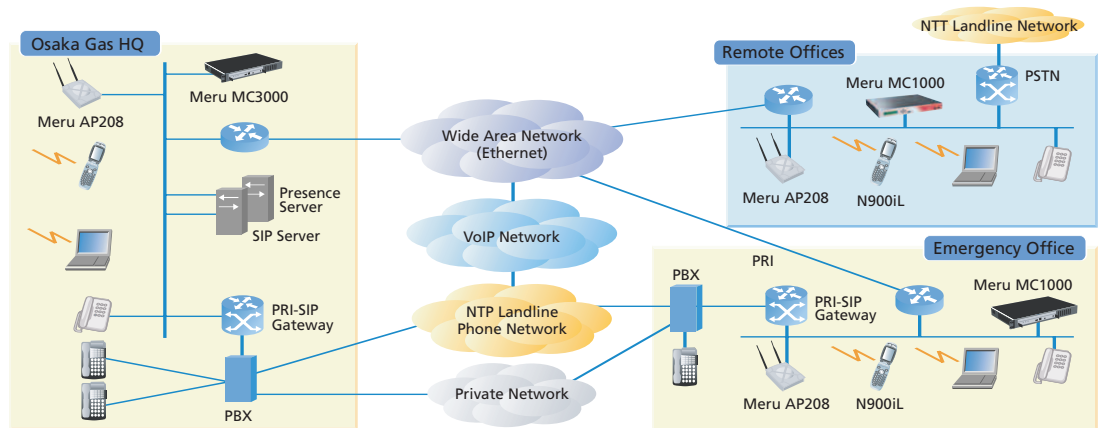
Osaka Gas HQ

Meru MC3000

Meru AP208

Presence Server

SIP Server

PRI-SIP Gateway

PBX

NTT Landline Network

Remote Offices

Meru MC1000

PSTN

Wide Area Network (Ethernet)

Meru AP208

N900iL

VoIP Network

Emergency Office

PBX

PRI

NTP Landline Phone Network

PRI-SIP Gateway

Meru MC1000

Private Network

Meru AP208

N900iL